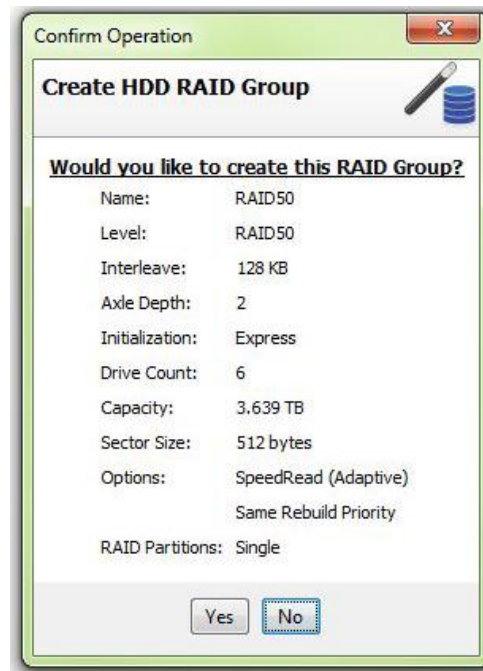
Confirm Operation

Create HDD RAID Group

Would you like to create this RAID Group?

| | |
|---|---|
| Name: | RAID50 |
| Level: | RAID50 |
| Interleave: | 128 KB |
| Axle Depth: | 2 |
| Initialization: | Express |
| Drive Count: | 6 |
| Capacity: | 3.639 TB |
| Sector Size: | 512 bytes |
| Options: | SpeedRead (Adaptive) |
| | Same Rebuild Priority |
| RAID Partitions: | Single |

Yes No